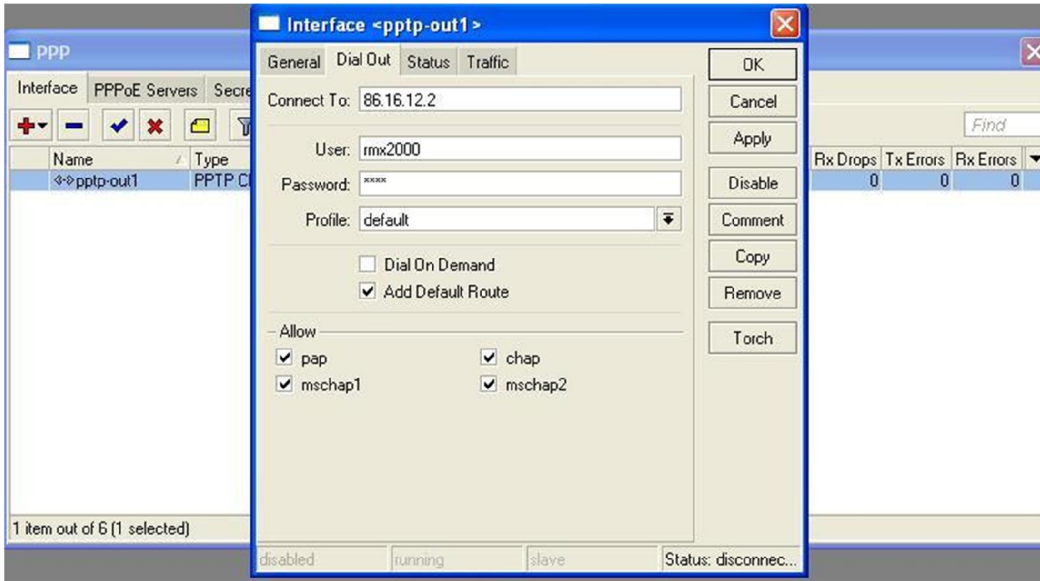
PPP

Interface | PPPoE Servers | Secre

Find

| Name | Type | Rx Drops | Tx Errors | Rx Errors |
|---|---|---|---|---|
| pptp-out1 | PPTP Cl | 0 | 0 | 0 |

1 item out of 6 (1 selected)

Interface <pptp-out1>

General | Dial Out | Status | Traffic

Connect To: 86.16.12.2

User: rmx2000

Password: ****

Profile: default

Dial On Demand

Add Default Route

Allow

pap

chap

mschap1

mschap2

OK

Cancel

Apply

Disable

Comment

Copy

Remove

Torch

disabled | running | slave | Status: disconnec...